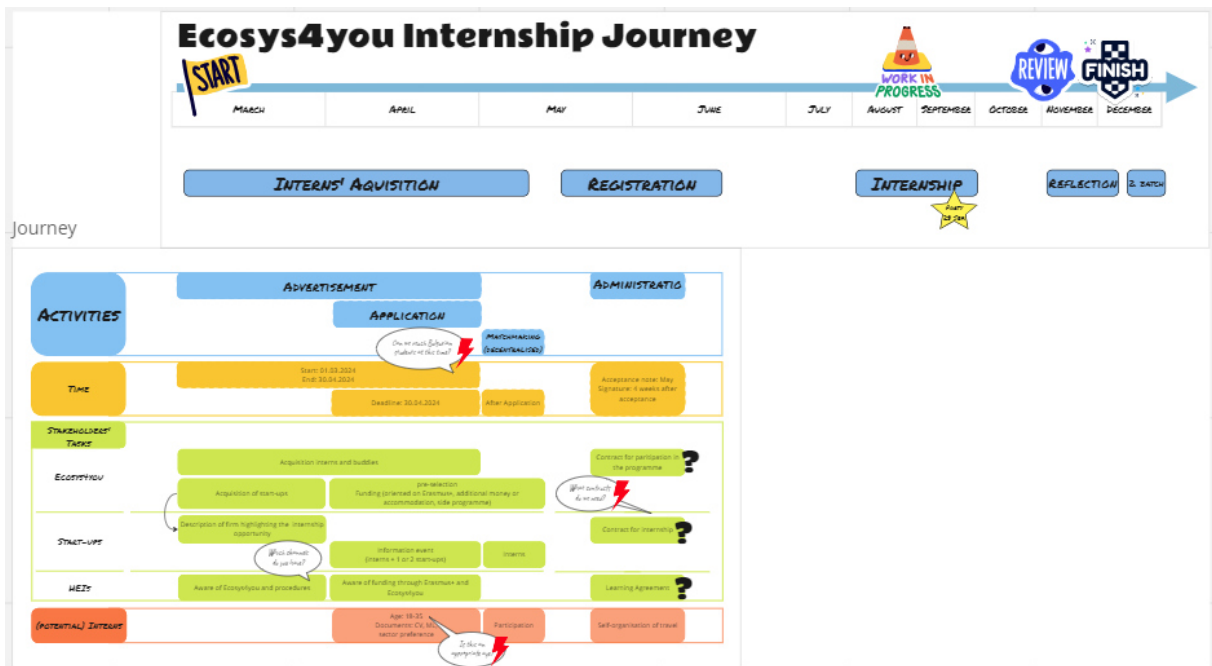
Ecosys4you Internship Journey

START

WORK IN PROGRESS

REVIEW

FINISH

| March | April | May | June | July | August | September | October | November | December |
|---|---|---|---|---|---|---|---|---|---|

Interns' Aquisition

Registration

Internship

Party 28 Jan

Reflection

2. batch

Journey

Activities

Advertisement

Administratio

Application

How we reach Bulgarian students at this time?

Matchmaking (decentralised)

Time

Start: 01.03.2024
End: 30.04.2024

Acceptance note: May
Signature: 4 weeks after acceptance

Deadline: 30.04.2024

After Application

Stakeholders' Tasks

Ecosys4you

Acquisition interns and buddies

Contract for participation in the programme

Acquisition of start-ups

pre-selection
Funding (oriented on Erasmus+, additional money or accommodation, side programme)

What contracts do we need?

Start-ups

Description of firm highlighting the internship opportunity

Contract for internship

Which channels do you have?

Information event (interns + 1 or 2 start-ups)

Interns

HEIs

Aware of Ecosys4you and procedures

Aware of funding through Erasmus+ and Ecosys4you

Learning Agreement

(potential) Interns

Age: 18-35
Documents: CV, MS
sector preference

Participation

Self-organisation of travel

Is this the appropriate age?